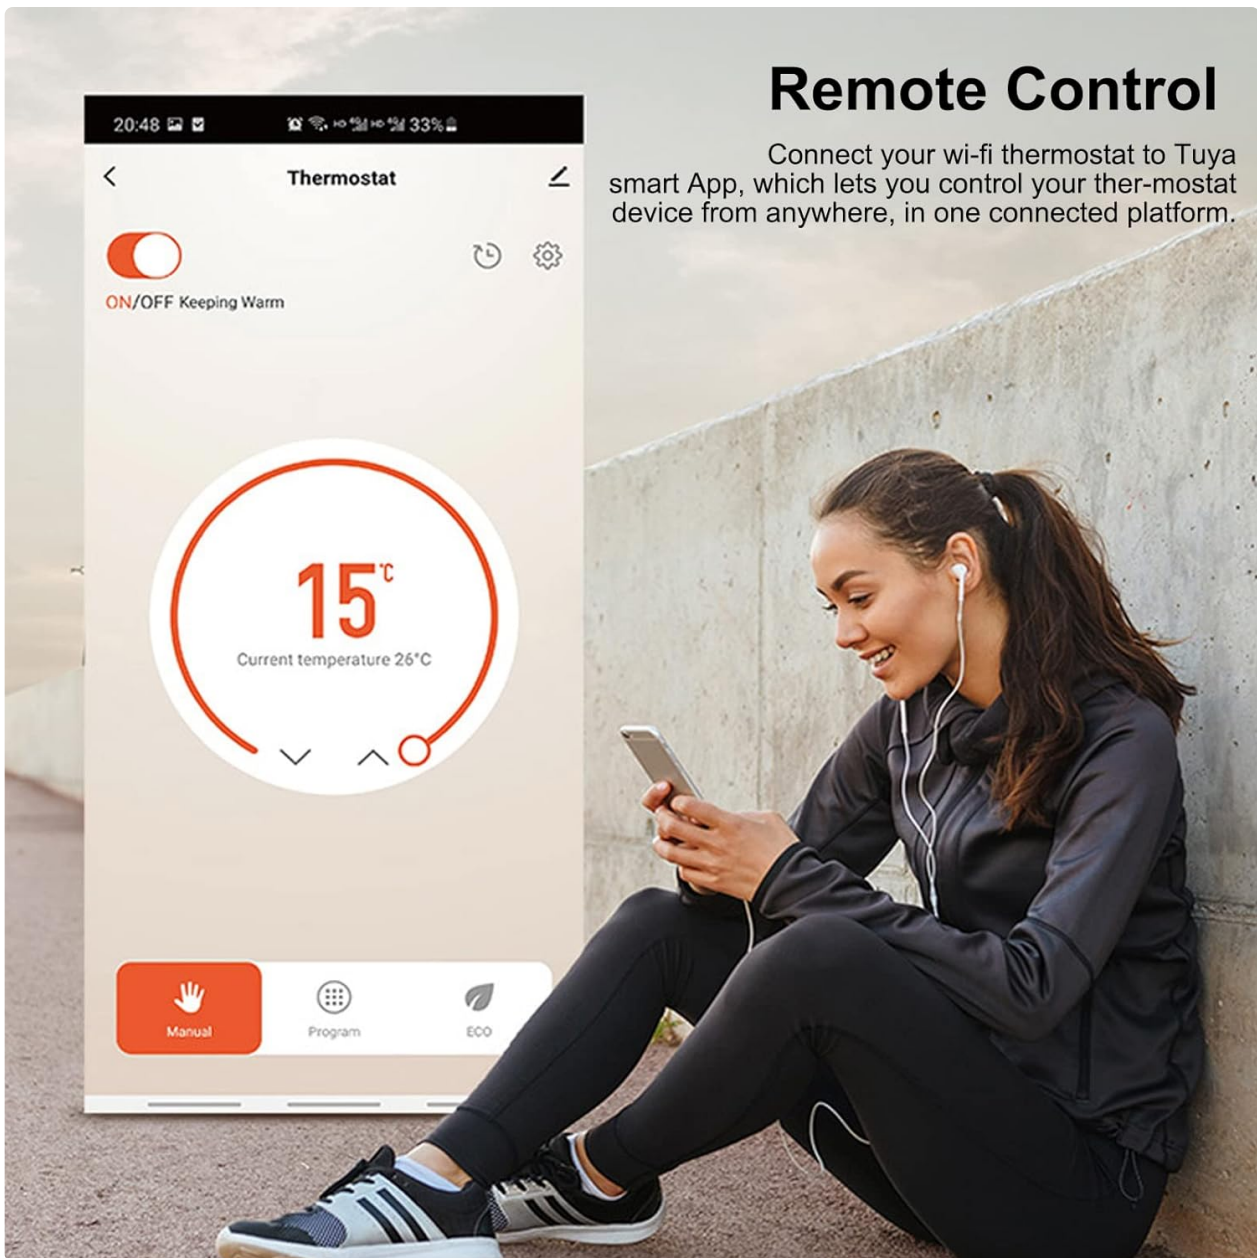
Remote Control

Connect your wi-fi thermostat to Tuya smart App, which lets you control your ther-mostat device from anywhere, in one connected platform.

20:48

33%

Thermostat

ON/OFF Keeping Warm

15°C

Current temperature 26°C

Manual

Program

ECO